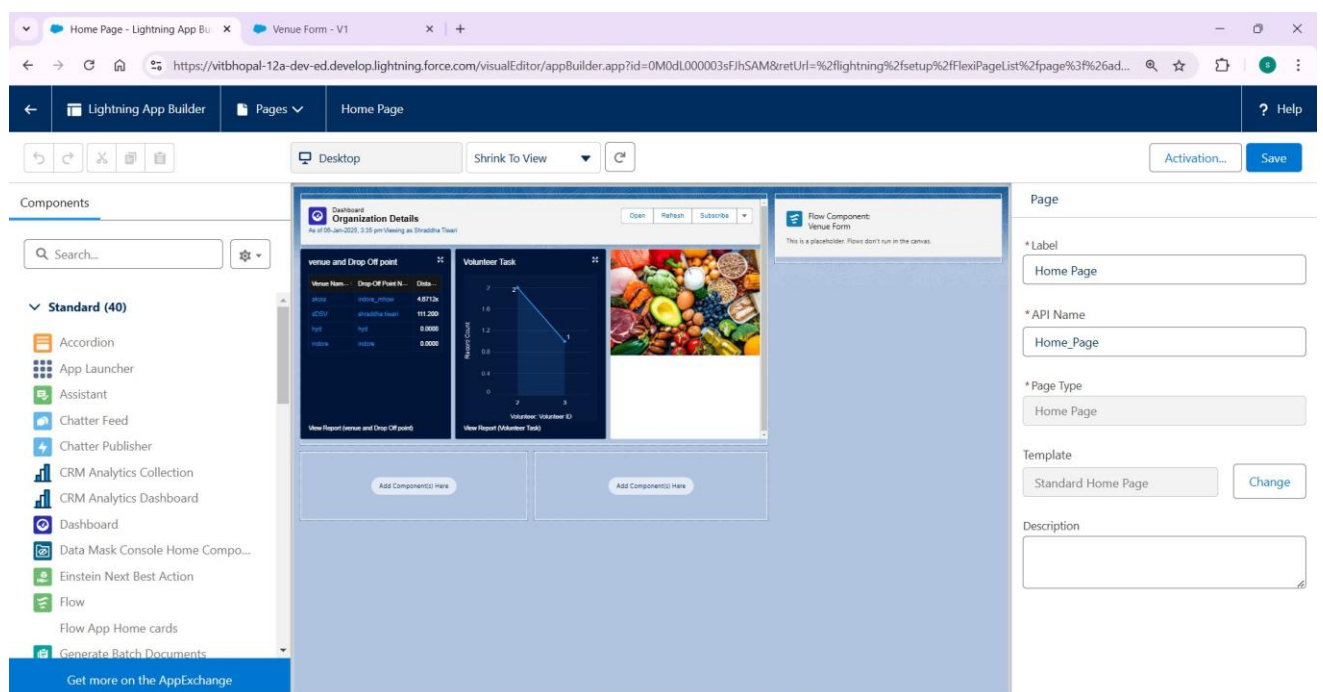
Home Page - Lightning App Bu ×
Venue Form - V1 ×
+

https://vitbhopal-12a-dev-ed.develop.lightning.force.com/visualEditor/appBuilder.app?id=0M0dL000003sFJhSAM&retUrl=%2flightning%2fsetup%2fFlexiPageList%2fpage%3f%26ad...

Lightning App Builder
Pages
Home Page
? Help

Desktop
Shrink To View
Activation...
Save

Components

Search...

Standard (40)
Accordion
App Launcher
Assistant
Chatter Feed
Chatter Publisher
CRM Analytics Collection
CRM Analytics Dashboard
Dashboard
Data Mask Console Home Compo...
Einstein Next Best Action
Flow
Flow App Home cards
Generate Batch Documents

Get more on the AppExchange

Dashboard
Organization Details
As of 05-Jan-2025, 3:35 pm Viewing as Shraddha Tiwari
Open
Refresh
Subscribe

venue and Drop Off point

| Venue Nam... | Drop-Off Point N... | Dista... |
|---|---|---|
| skota | indore_mhow | 4.8712 |
| dDSV | shraddha tiwari | 111.200 |
| hyd | hyd | 0.0000 |
| indore | indore | 0.0000 |

View Report (venue and Drop Off point)

Volunteer Task
2
1.6
1.2
0.8
0.4
0
Record Count
2
1
2
3
Volunteer: Volunteer ID
View Report (Volunteer Task)

Flow Component:
Venue Form
This is a placeholder. Flows don't run in the canvas.

Add Component(s) Here
Add Component(s) Here

Page
*Label
Home Page
*API Name
Home_Page
*Page Type
Home Page
Template
Standard Home Page
Change
Description